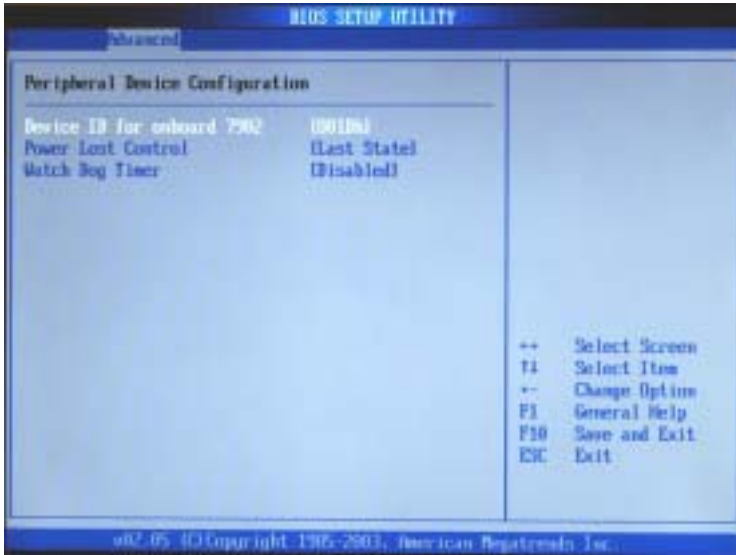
BIOS SETUP UTILITY

Advanced

Peripheral Device Configuration

Device ID for onboard 7902 [001Bh]
Power Lost Control [Last State]
Watch Dog Timer [Disabled]

↔ Select Screen
↑↓ Select Item
+- Change Option
F1 General Help
F10 Save and Exit
ESC Exit

v02.05 (C)Copyright 1985-2003, American Megatrends Inc.